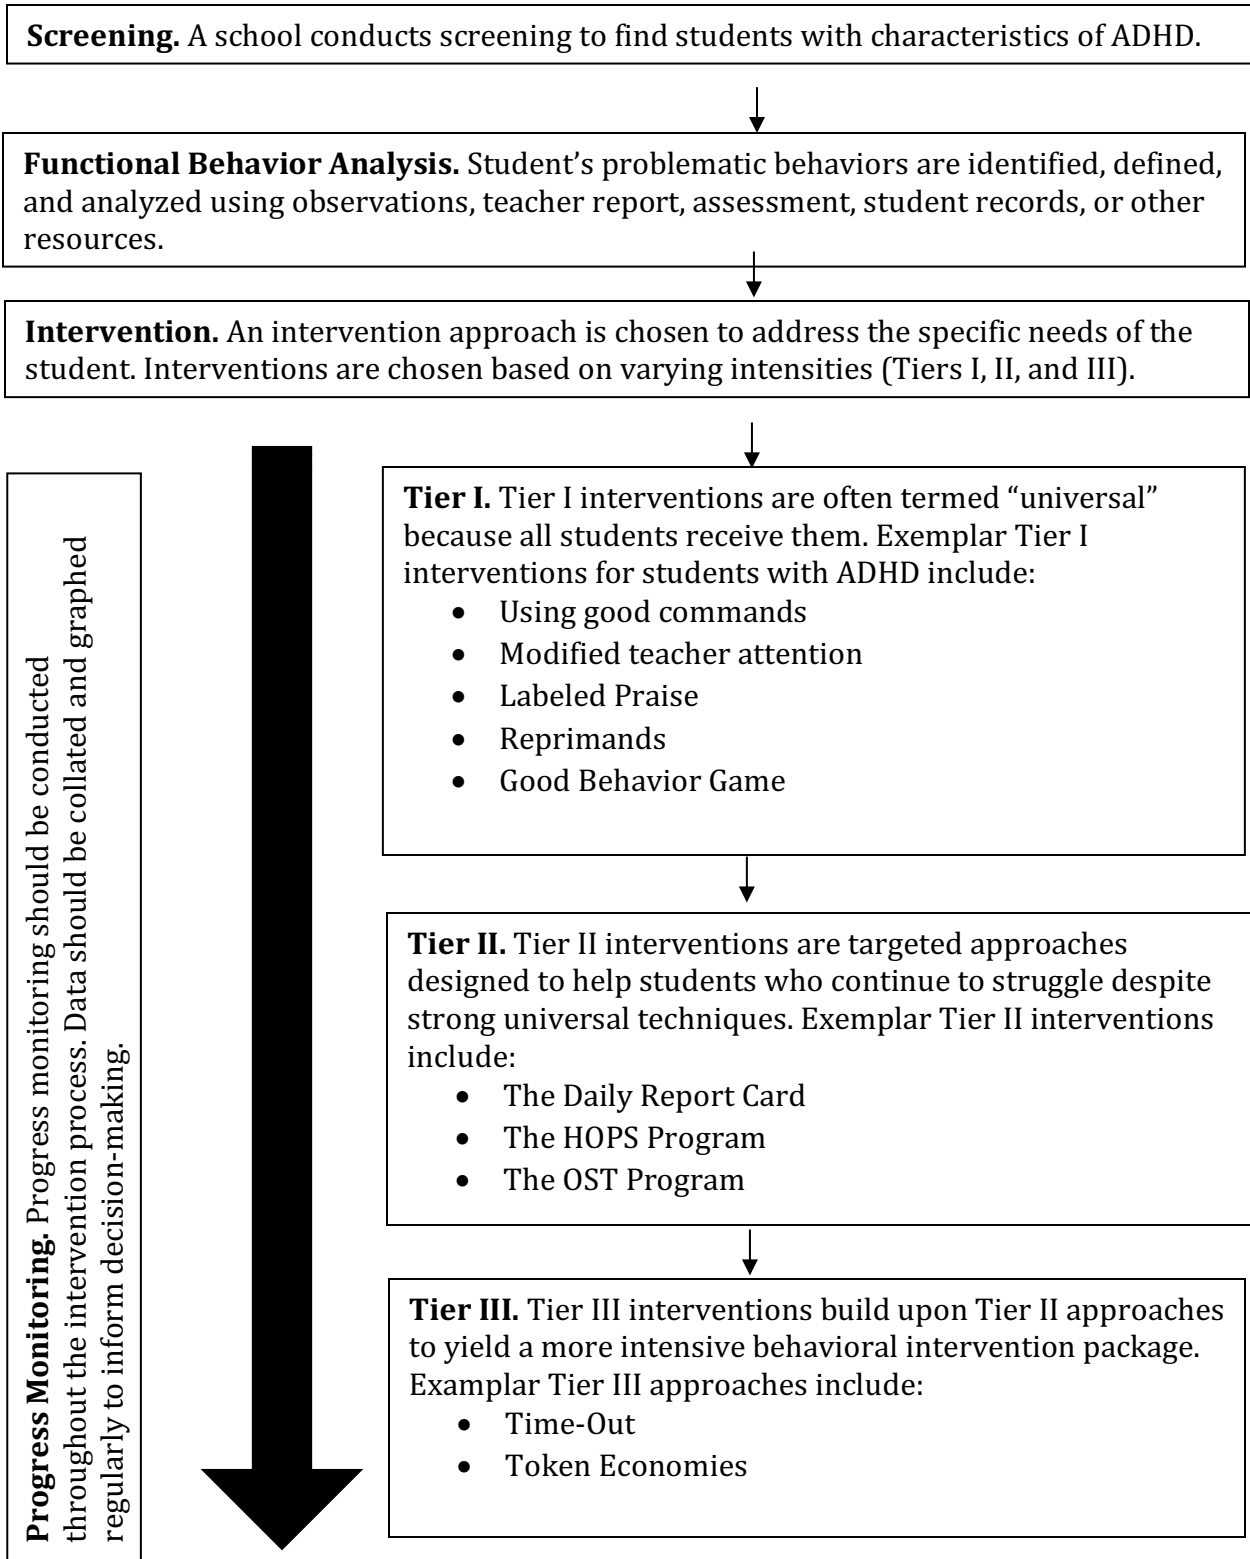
**Screening.** A school conducts screening to find students with characteristics of ADHD.

**Functional Behavior Analysis.** Student's problematic behaviors are identified, defined, and analyzed using observations, teacher report, assessment, student records, or other resources.

**Intervention.** An intervention approach is chosen to address the specific needs of the student. Interventions are chosen based on varying intensities (Tiers I, II, and III).

**Progress Monitoring.** Progress monitoring should be conducted throughout the intervention process. Data should be collated and graphed regularly to inform decision-making.

**Tier I.** Tier I interventions are often termed "universal" because all students receive them. Exemplar Tier I interventions for students with ADHD include:
- Using good commands
- Modified teacher attention
- Labeled Praise
- Reprimands
- Good Behavior Game

**Tier II.** Tier II interventions are targeted approaches designed to help students who continue to struggle despite strong universal techniques. Exemplar Tier II interventions include:
- The Daily Report Card
- The HOPS Program
- The OST Program

**Tier III.** Tier III interventions build upon Tier II approaches to yield a more intensive behavioral intervention package. Examplar Tier III approaches include:
- Time-Out
- Token Economies